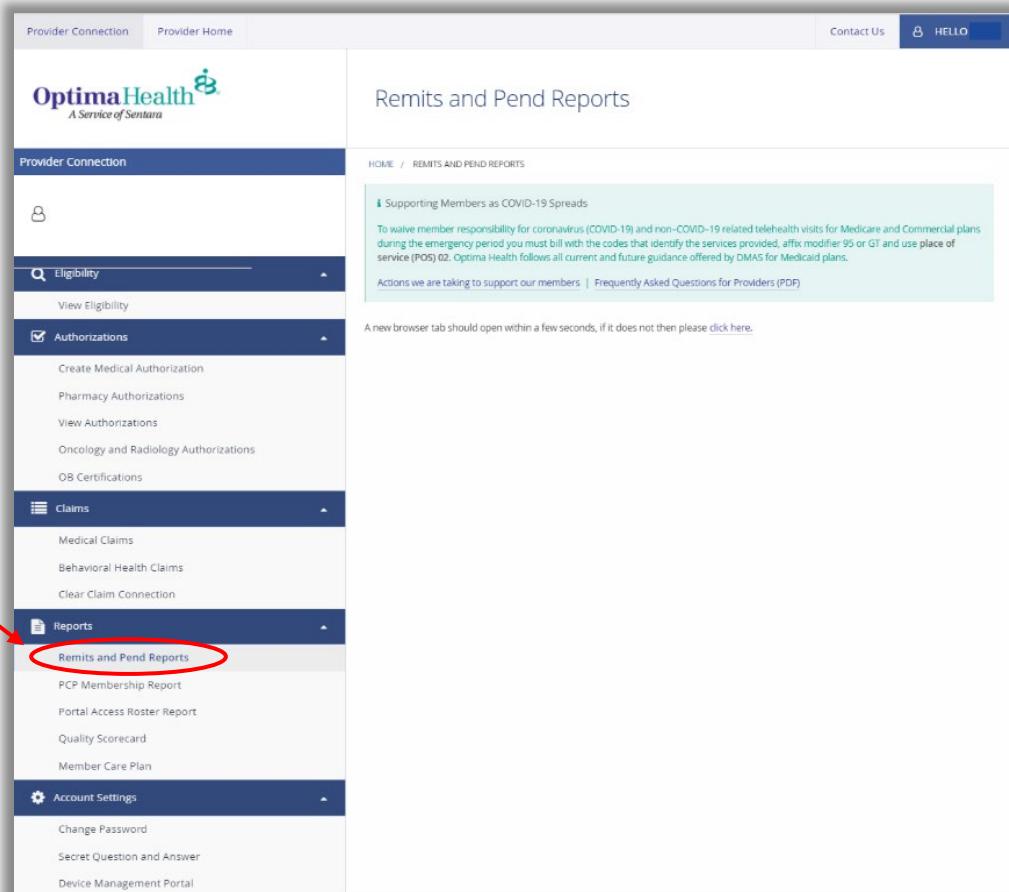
Provider Connection Provider Home

Contact Us HELLO

OptimaHealth
A Service of Sentara

Remits and Pend Reports

Provider Connection

HOME / REMITS AND PEND REPORTS

Supporting Members as COVID-19 Spreads

To waive member responsibility for coronavirus (COVID-19) and non-COVID-19 related telehealth visits for Medicare and Commercial plans during the emergency period you must bill with the codes that identify the services provided, affix modifier 95 or GT and use place of service (POS) 02. Optima Health follows all current and future guidance offered by DMAS for Medicaid plans.

Actions we are taking to support our members | Frequently Asked Questions for Providers (PDF)

A new browser tab should open within a few seconds, if it does not then please click here.

Eligibility
View Eligibility
Authorizations
Create Medical Authorization
Pharmacy Authorizations
View Authorizations
Oncology and Radiology Authorizations
OB Certifications
Claims
Medical Claims
Behavioral Health Claims
Clear Claim Connection
Reports
Remits and Pend Reports
PCP Membership Report
Portal Access Roster Report
Quality Scorecard
Member Care Plan
Account Settings
Change Password
Secret Question and Answer
Device Management Portal